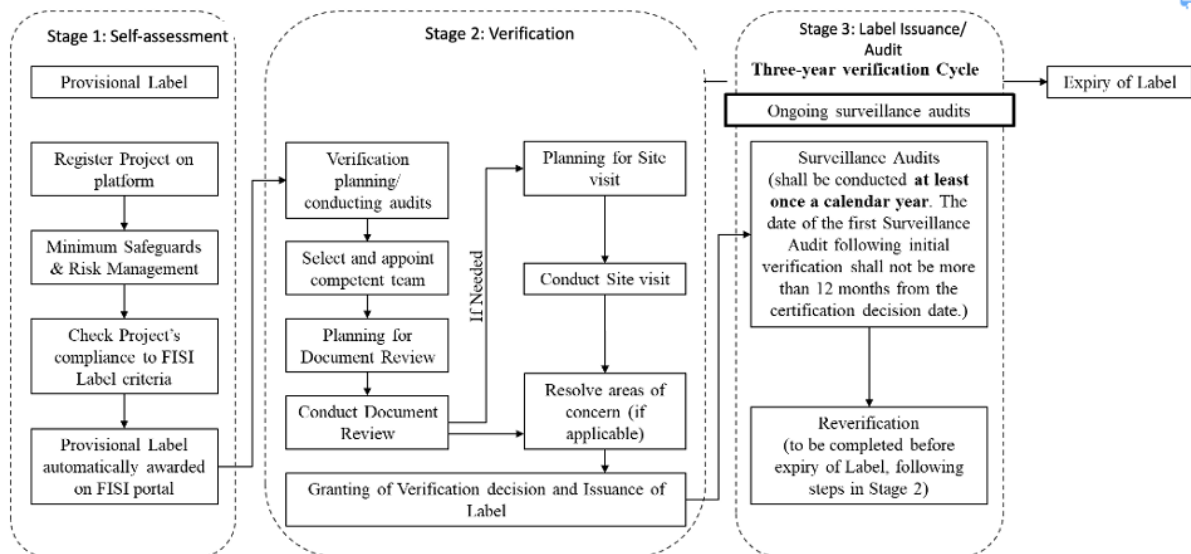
Stage 1: Self-assessment

Provisional Label

Register Project on platform

Minimum Safeguards & Risk Management

Check Project's compliance to FISI Label criteria

Provisional Label automatically awarded on FISI portal

Stage 2: Verification

Verification planning/ conducting audits

Select and appoint competent team

Planning for Document Review

Conduct Document Review

If Needed

Planning for Site visit

Conduct Site visit

Resolve areas of concern (if applicable)

Granting of Verification decision and Issuance of Label

Stage 3: Label Issuance/ Audit

Three-year verification Cycle

Expiry of Label

Ongoing surveillance audits

Surveillance Audits (shall be conducted **at least once a calendar year**. The date of the first Surveillance Audit following initial verification shall not be more than 12 months from the certification decision date.)

Reverification (to be completed before expiry of Label, following steps in Stage 2)